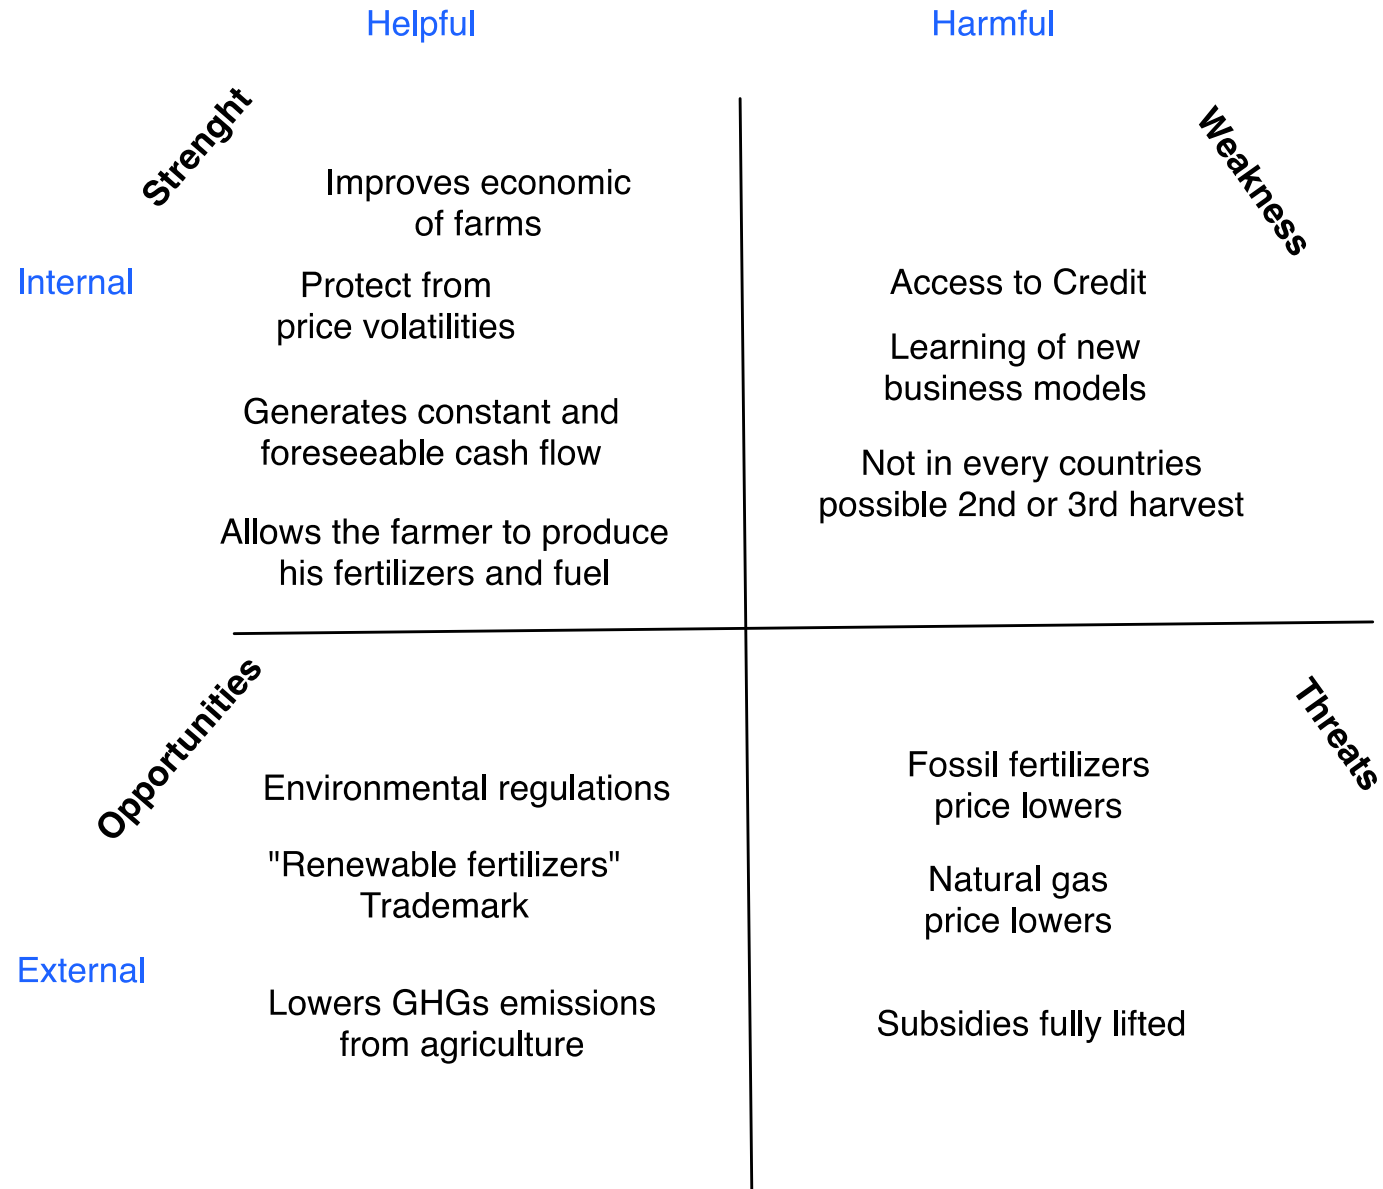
Helpful

Harmful

Strenght

Improves economic of farms

Internal

Protect from price volatilities

Generates constant and foreseeable cash flow

Allows the farmer to produce his fertilizers and fuel

Weakness

Access to Credit

Learning of new business models

Not in every countries possible 2nd or 3rd harvest

Opportunities

Environmental regulations

"Renewable fertilizers" Trademark

External

Lowers GHGs emissions from agriculture

Threats

Fossil fertilizers price lowers

Natural gas price lowers

Subsidies fully lifted